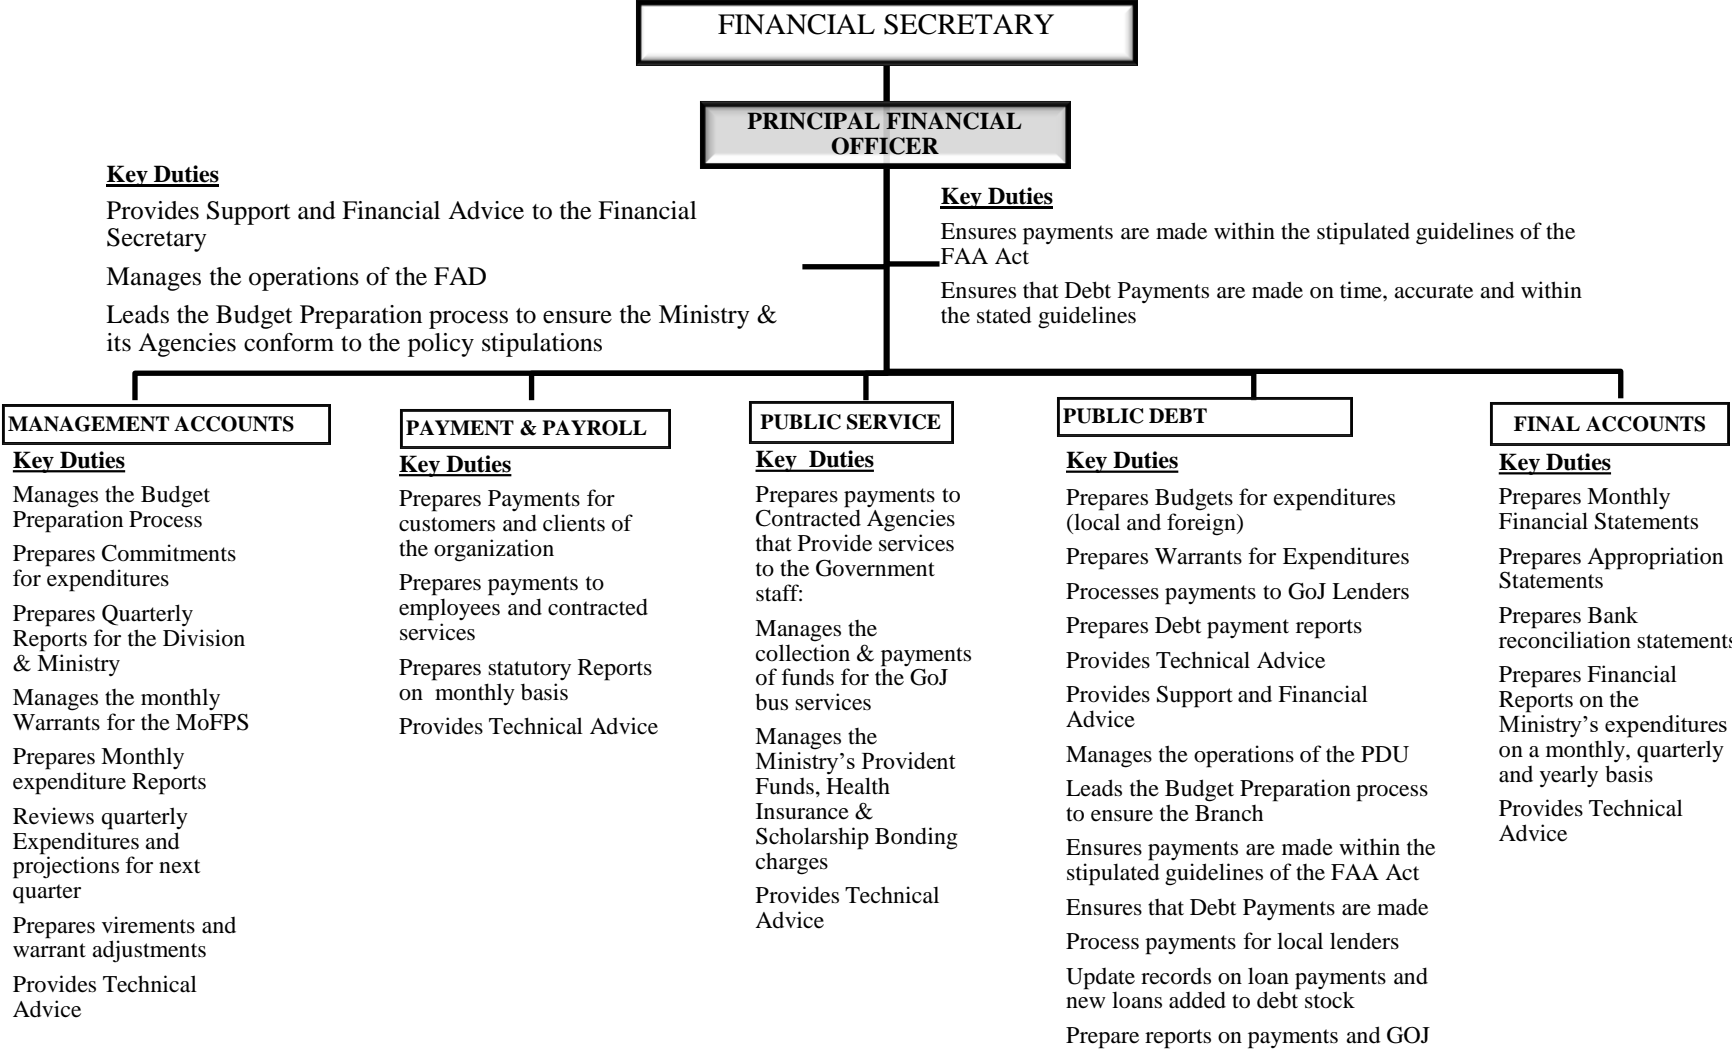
FINANCIAL SECRETARY

PRINCIPAL FINANCIAL OFFICER

Key Duties

Provides Support and Financial Advice to the Financial Secretary

Manages the operations of the FAD

Leads the Budget Preparation process to ensure the Ministry & its Agencies conform to the policy stipulations

Key Duties

Ensures payments are made within the stipulated guidelines of the FAA Act

Ensures that Debt Payments are made on time, accurate and within the stated guidelines

MANAGEMENT ACCOUNTS

Key Duties

Manages the Budget Preparation Process

Prepares Commitments for expenditures

Prepares Quarterly Reports for the Division & Ministry

Manages the monthly Warrants for the MoFPS

Prepares Monthly expenditure Reports

Reviews quarterly Expenditures and projections for next quarter

Prepares virements and warrant adjustments

Provides Technical Advice

PAYMENT & PAYROLL

Key Duties

Prepares Payments for customers and clients of the organization

Prepares payments to employees and contracted services

Prepares statutory Reports on monthly basis

Provides Technical Advice

PUBLIC SERVICE

Key Duties

Prepares payments to Contracted Agencies that Provide services to the Government staff:

Manages the collection & payments of funds for the GoJ bus services

Manages the Ministry's Provident Funds, Health Insurance & Scholarship Bonding charges

Provides Technical Advice

PUBLIC DEBT

Key Duties

Prepares Budgets for expenditures (local and foreign)

Prepares Warrants for Expenditures

Processes payments to GoJ Lenders

Prepares Debt payment reports

Provides Technical Advice

Provides Support and Financial Advice

Manages the operations of the PDU

Leads the Budget Preparation process to ensure the Branch

Ensures payments are made within the stipulated guidelines of the FAA Act

Ensures that Debt Payments are made

Process payments for local lenders

Update records on loan payments and new loans added to debt stock

Prepare reports on payments and GOJ

FINAL ACCOUNTS

Key Duties

Prepares Monthly Financial Statements

Prepares Appropriation Statements

Prepares Bank reconciliation statements

Prepares Financial Reports on the Ministry's expenditures on a monthly, quarterly and yearly basis

Provides Technical Advice